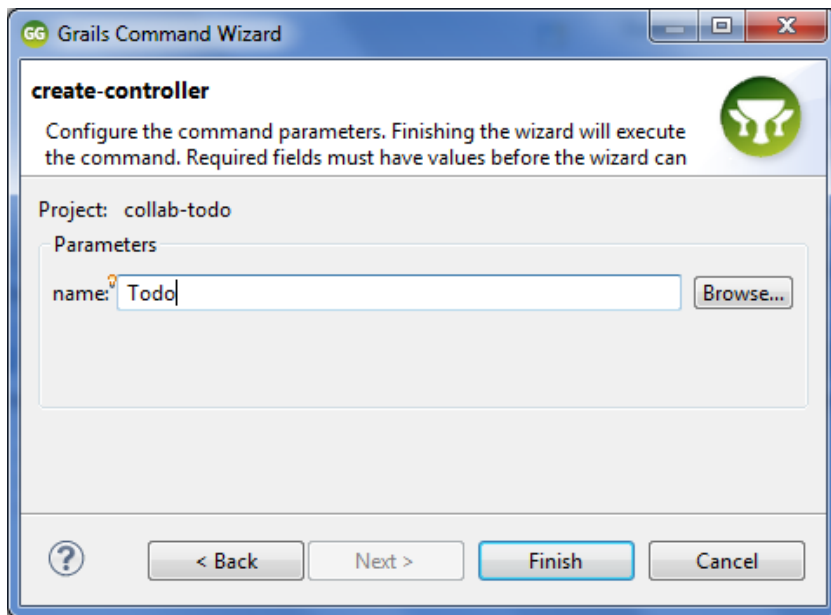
GG Grails Command Wizard

create-controller

Configure the command parameters. Finishing the wizard will execute the command. Required fields must have values before the wizard can

Project: collab-todo

Parameters

name: Todo

Browse...

?

< Back

Next >

Finish

Cancel